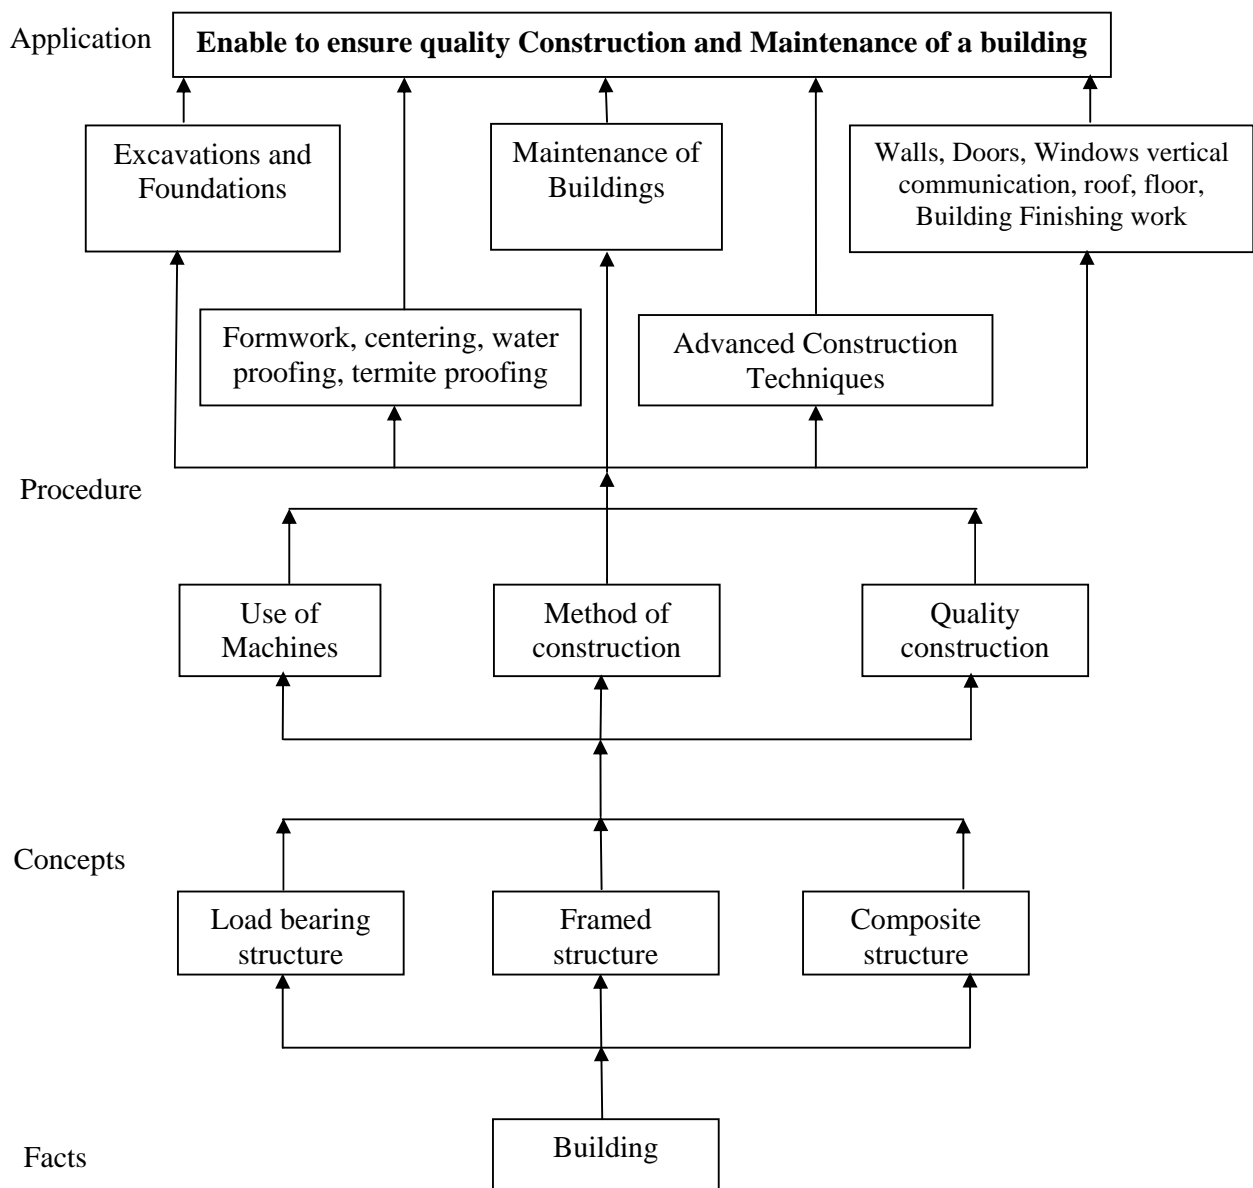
Application

**Enable to ensure quality Construction and Maintenance of a building**

Excavations and Foundations

Maintenance of Buildings

Walls, Doors, Windows vertical communication, roof, floor, Building Finishing work

Formwork, centering, water proofing, termite proofing

Advanced Construction Techniques

Procedure

Use of Machines

Method of construction

Quality construction

Concepts

Load bearing structure

Framed structure

Composite structure

Facts

Building